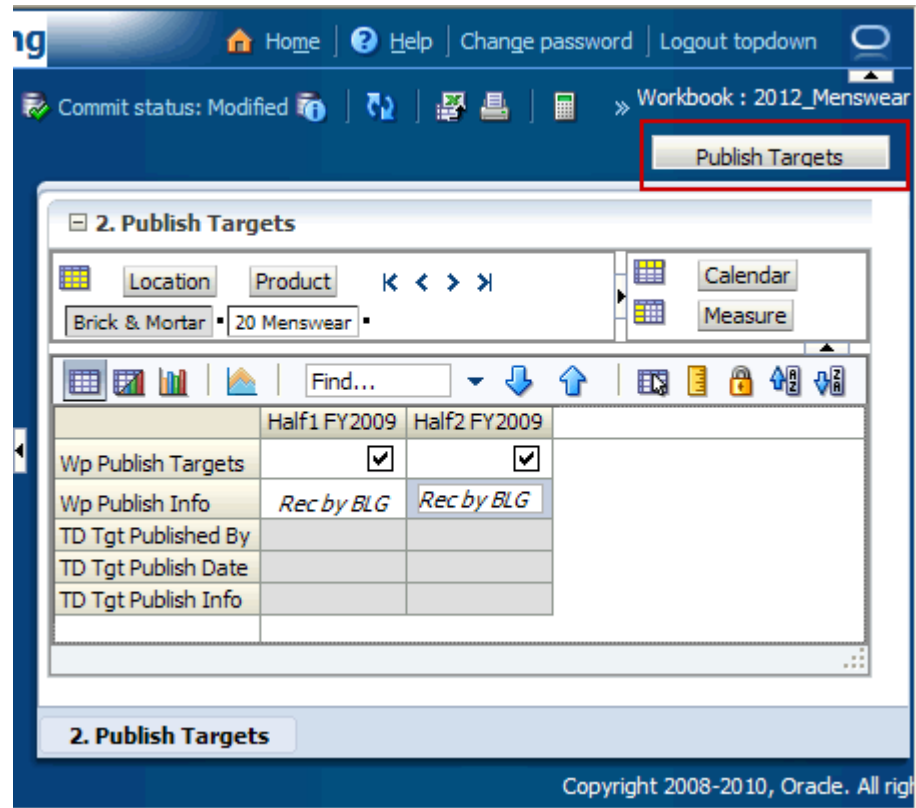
ng Home | Help | Change password | Logout topdown

Commit status: Modified | | | » Workbook : 2012_Menswear

Publish Targets

2. Publish Targets

Location Product

Brick & Mortar 20 Menswear

Calendar

Measure

Find...

| | Half1 FY2009 | Half2 FY2009 |
|---|---|---|
| Wp Publish Targets | ☑ | ☑ |
| Wp Publish Info | Rec by BLG | Rec by BLG |
| TD Tgt Published By | | |
| TD Tgt Publish Date | | |
| TD Tgt Publish Info | | |

2. Publish Targets

Copyright 2008-2010, Oracle. All rig